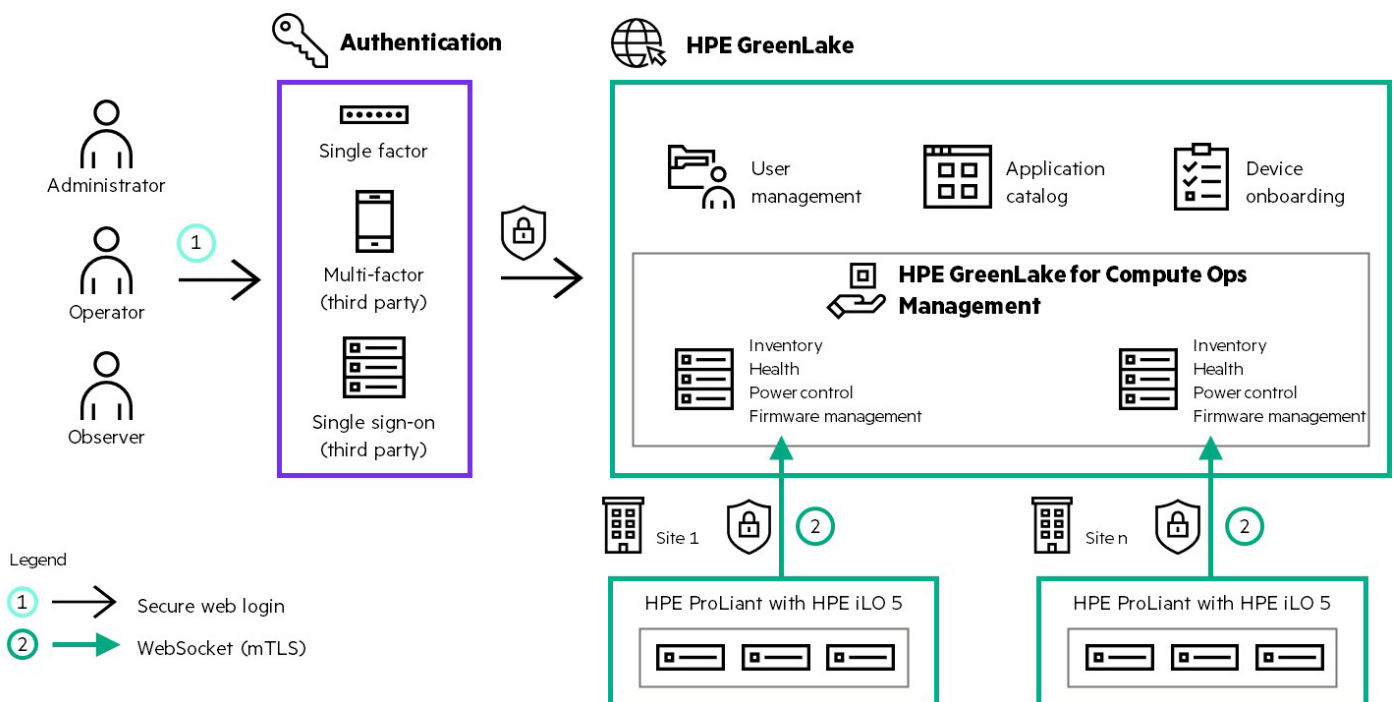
Authentication

HPE GreenLake

Administrator

Operator

Observer

1

Single factor

Multi-factor (third party)

Single sign-on (third party)

User management

Application catalog

Device onboarding

HPE GreenLake for Compute Ops Management

Inventory
Health
Power control
Firmware management

Inventory
Health
Power control
Firmware management

Site 1

2

Site n

2

HPE ProLiant with HPE iLO 5

HPE ProLiant with HPE iLO 5

Legend

1 Secure web login

2 WebSocket (mTLS)